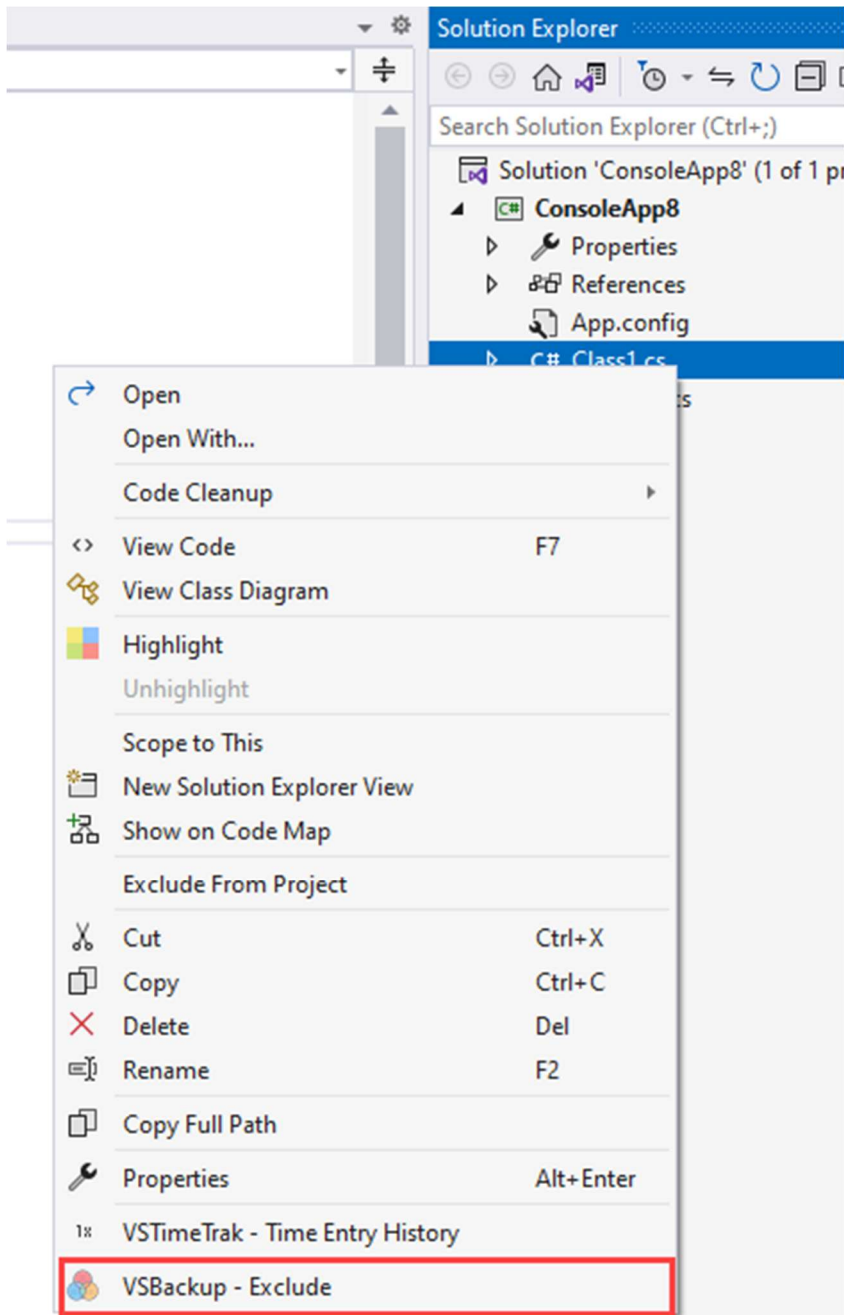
Solution Explorer

Search Solution Explorer (Ctrl+;)

Solution 'ConsoleApp8' (1 of 1 pr

ConsoleApp8

Properties

References

App.config

C# Class1.cs

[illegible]ts

Open

Open With...

Code Cleanup

View Code F7

View Class Diagram

Highlight

Unhighlight

Scope to This

New Solution Explorer View

Show on Code Map

Exclude From Project

Cut Ctrl+X

Copy Ctrl+C

Delete Del

Rename F2

Copy Full Path

Properties Alt+Enter

VSTimeTrak - Time Entry History

VSBackup - Exclude